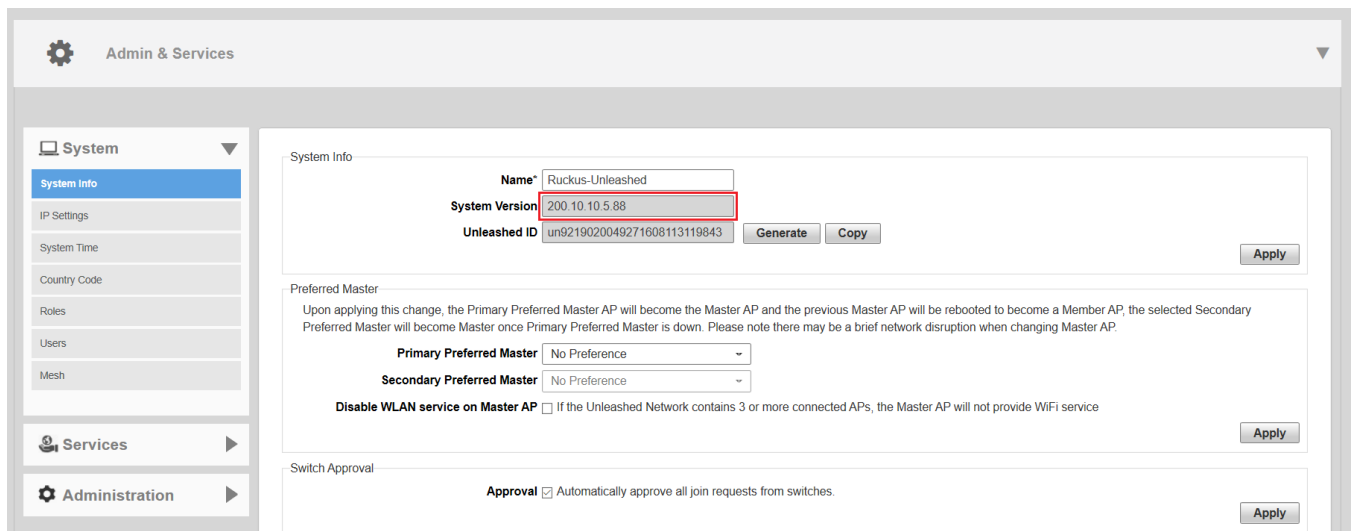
Admin & Services

System

System Info

IP Settings

System Time

Country Code

Roles

Users

Mesh

Services

Administration

System Info

Name* Ruckus-Unleashed

System Version 200.10.10.5.88

Unleashed ID un92190200492716081131119843 Generate Copy

Apply

Preferred Master

Upon applying this change, the Primary Preferred Master AP will become the Master AP and the previous Master AP will be rebooted to become a Member AP, the selected Secondary Preferred Master will become Master once Primary Preferred Master is down. Please note there may be a brief network disruption when changing Master AP.

Primary Preferred Master No Preference

Secondary Preferred Master No Preference

Disable WLAN service on Master AP If the Unleashed Network contains 3 or more connected APs, the Master AP will not provide WiFi service

Apply

Switch Approval

Approval Automatically approve all join requests from switches.

Apply